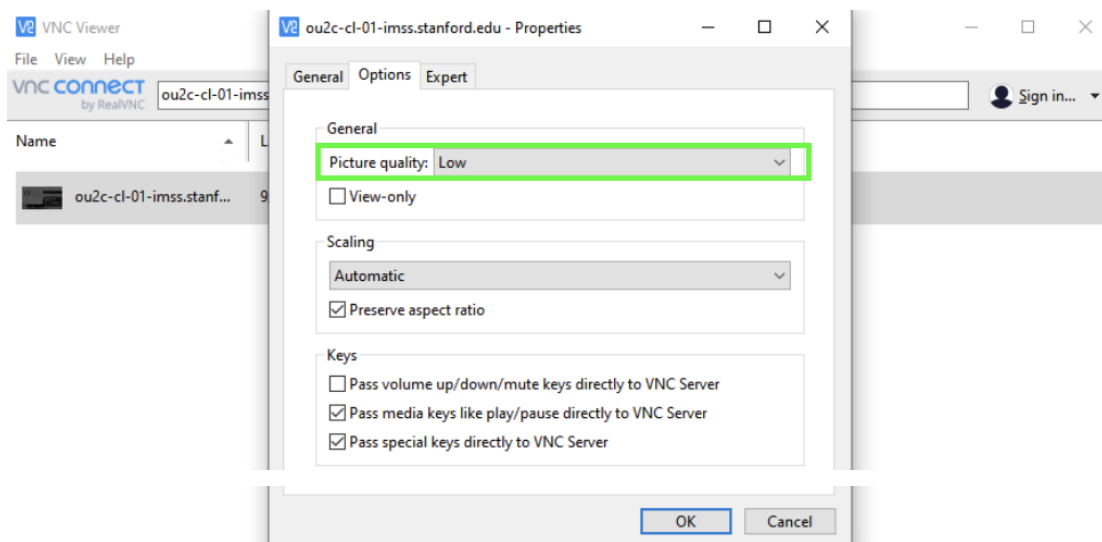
VNC Viewer
File View Help
VNC CONNECT by RealVNC
ou2c-cl-01-imss
Sign in...
Name
ou2c-cl-01-imss.stanf...

ou2c-cl-01-imss.stanford.edu - Properties
General Options Expert

General
Picture quality: Low
View-only

Scaling
Automatic
Preserve aspect ratio

Keys
Pass volume up/down/mute keys directly to VNC Server
Pass media keys like play/pause directly to VNC Server
Pass special keys directly to VNC Server

OK Cancel